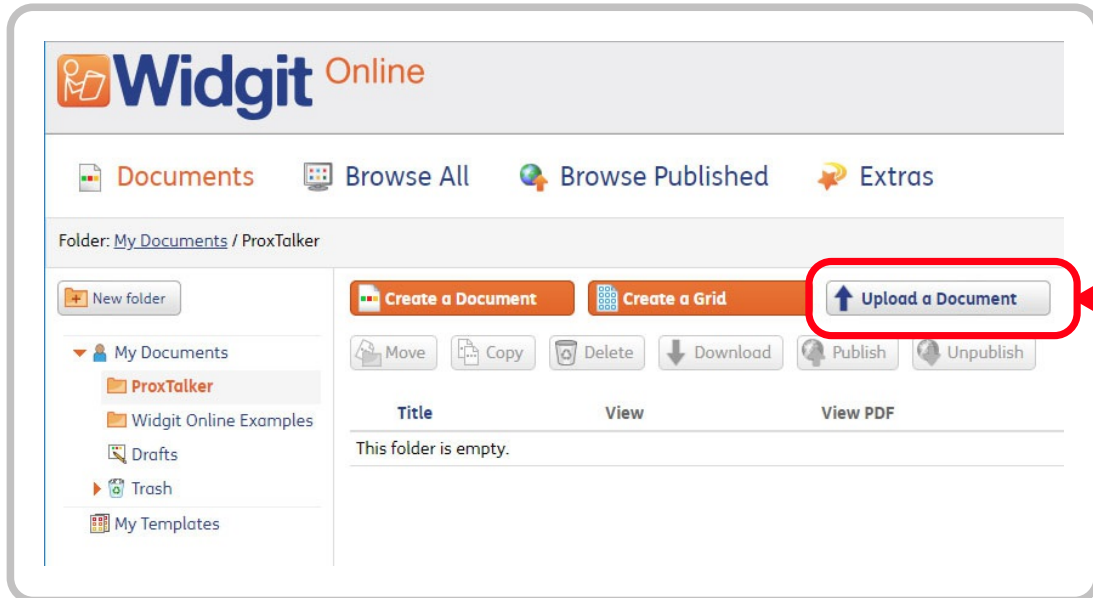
Widgit Online

Documents Browse All Browse Published Extras

Folder: My Documents / ProxTalker

New folder

My Documents
ProxTalker
Widgit Online Examples
Drafts
Trash
My Templates

Create a Document
Create a Grid
Upload a Document

Move Copy Delete Download Publish Unpublish

| Title | View | View PDF |
|---|---|---|
| This folder is empty. | | |